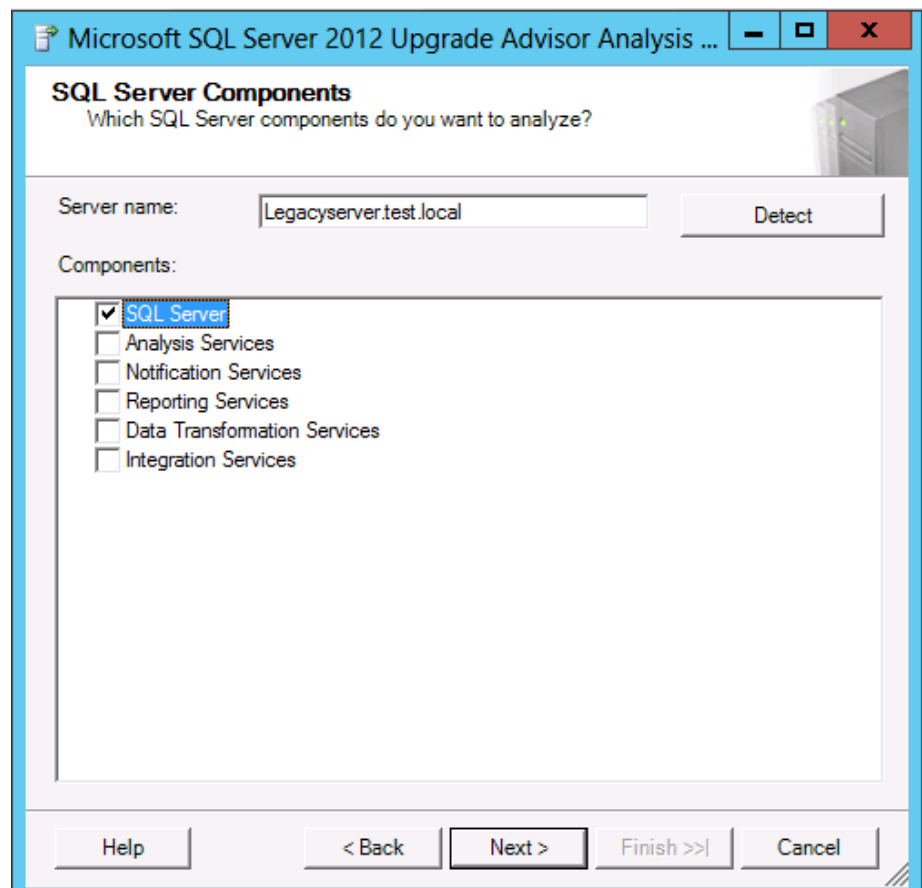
Microsoft SQL Server 2012 Upgrade Advisor Analysis ...

SQL Server Components
Which SQL Server components do you want to analyze?

Server name: Legacyserver.test.local
Detect

Components:

SQL Server
Analysis Services
Notification Services
Reporting Services
Data Transformation Services
Integration Services

Help
< Back
Next >
Finish >>|
Cancel